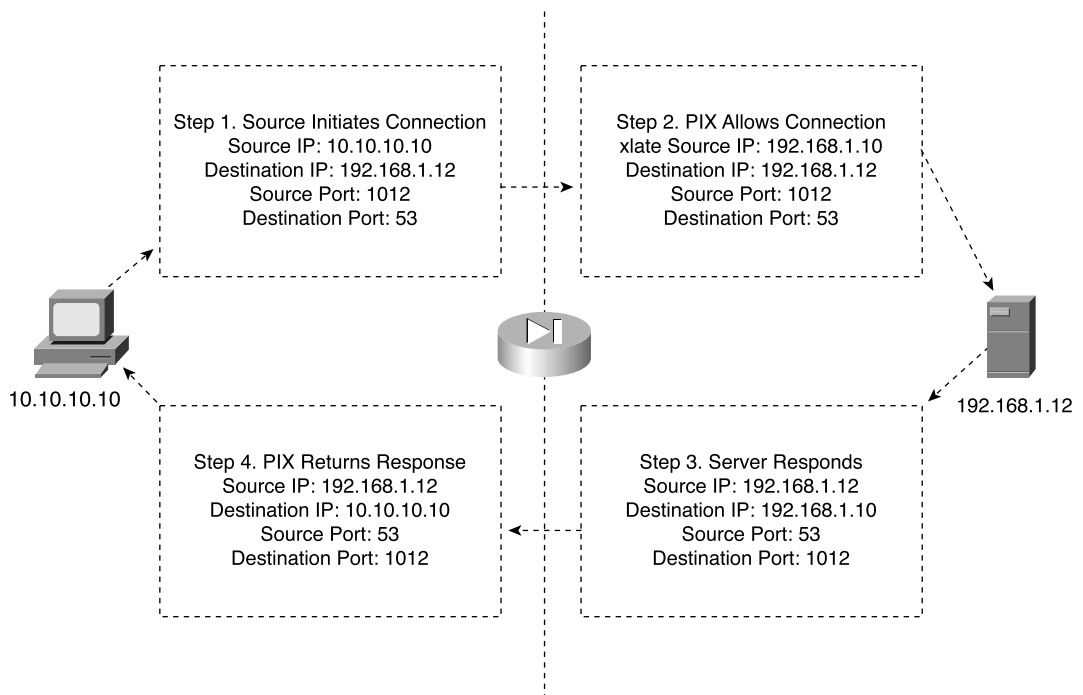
Step 1. Source Initiates Connection
Source IP: 10.10.10.10
Destination IP: 192.168.1.12
Source Port: 1012
Destination Port: 53

Step 2. PIX Allows Connection
xlate Source IP: 192.168.1.10
Destination IP: 192.168.1.12
Source Port: 1012
Destination Port: 53

10.10.10.10

192.168.1.12

Step 4. PIX Returns Response
Source IP: 192.168.1.12
Destination IP: 10.10.10.10
Source Port: 53
Destination Port: 1012

Step 3. Server Responds
Source IP: 192.168.1.12
Destination IP: 192.168.1.10
Source Port: 53
Destination Port: 1012